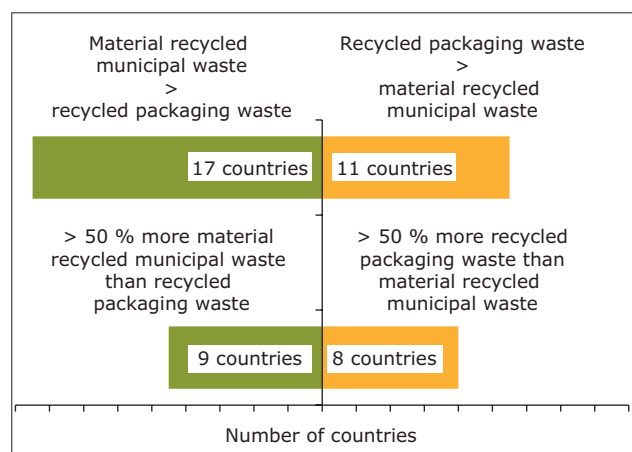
Material recycled municipal waste > recycled packaging waste

Recycled packaging waste > material recycled municipal waste

17 countries

11 countries

> 50 % more material recycled municipal waste than recycled packaging waste

> 50 % more recycled packaging waste than material recycled municipal waste

9 countries

8 countries

Number of countries